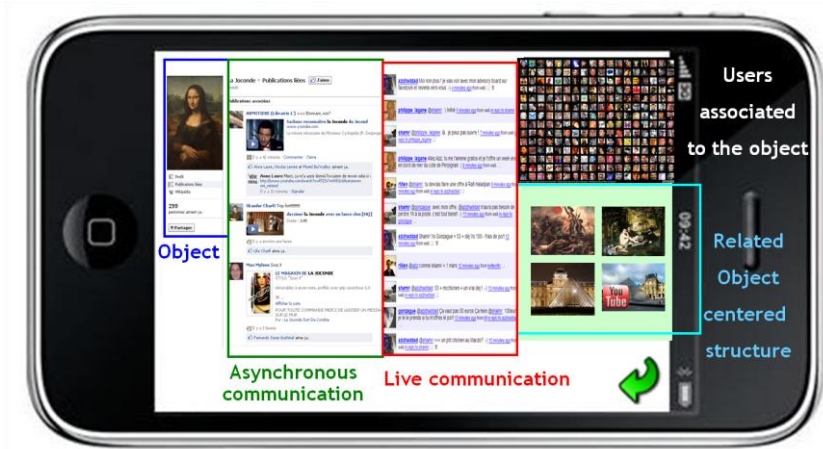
Users associated to the object

Object

La Joconde › Publications liées

Publications associées

299

Partager

00:42

Related Object centered structure

Asynchronous communication

Live communication

You Tube